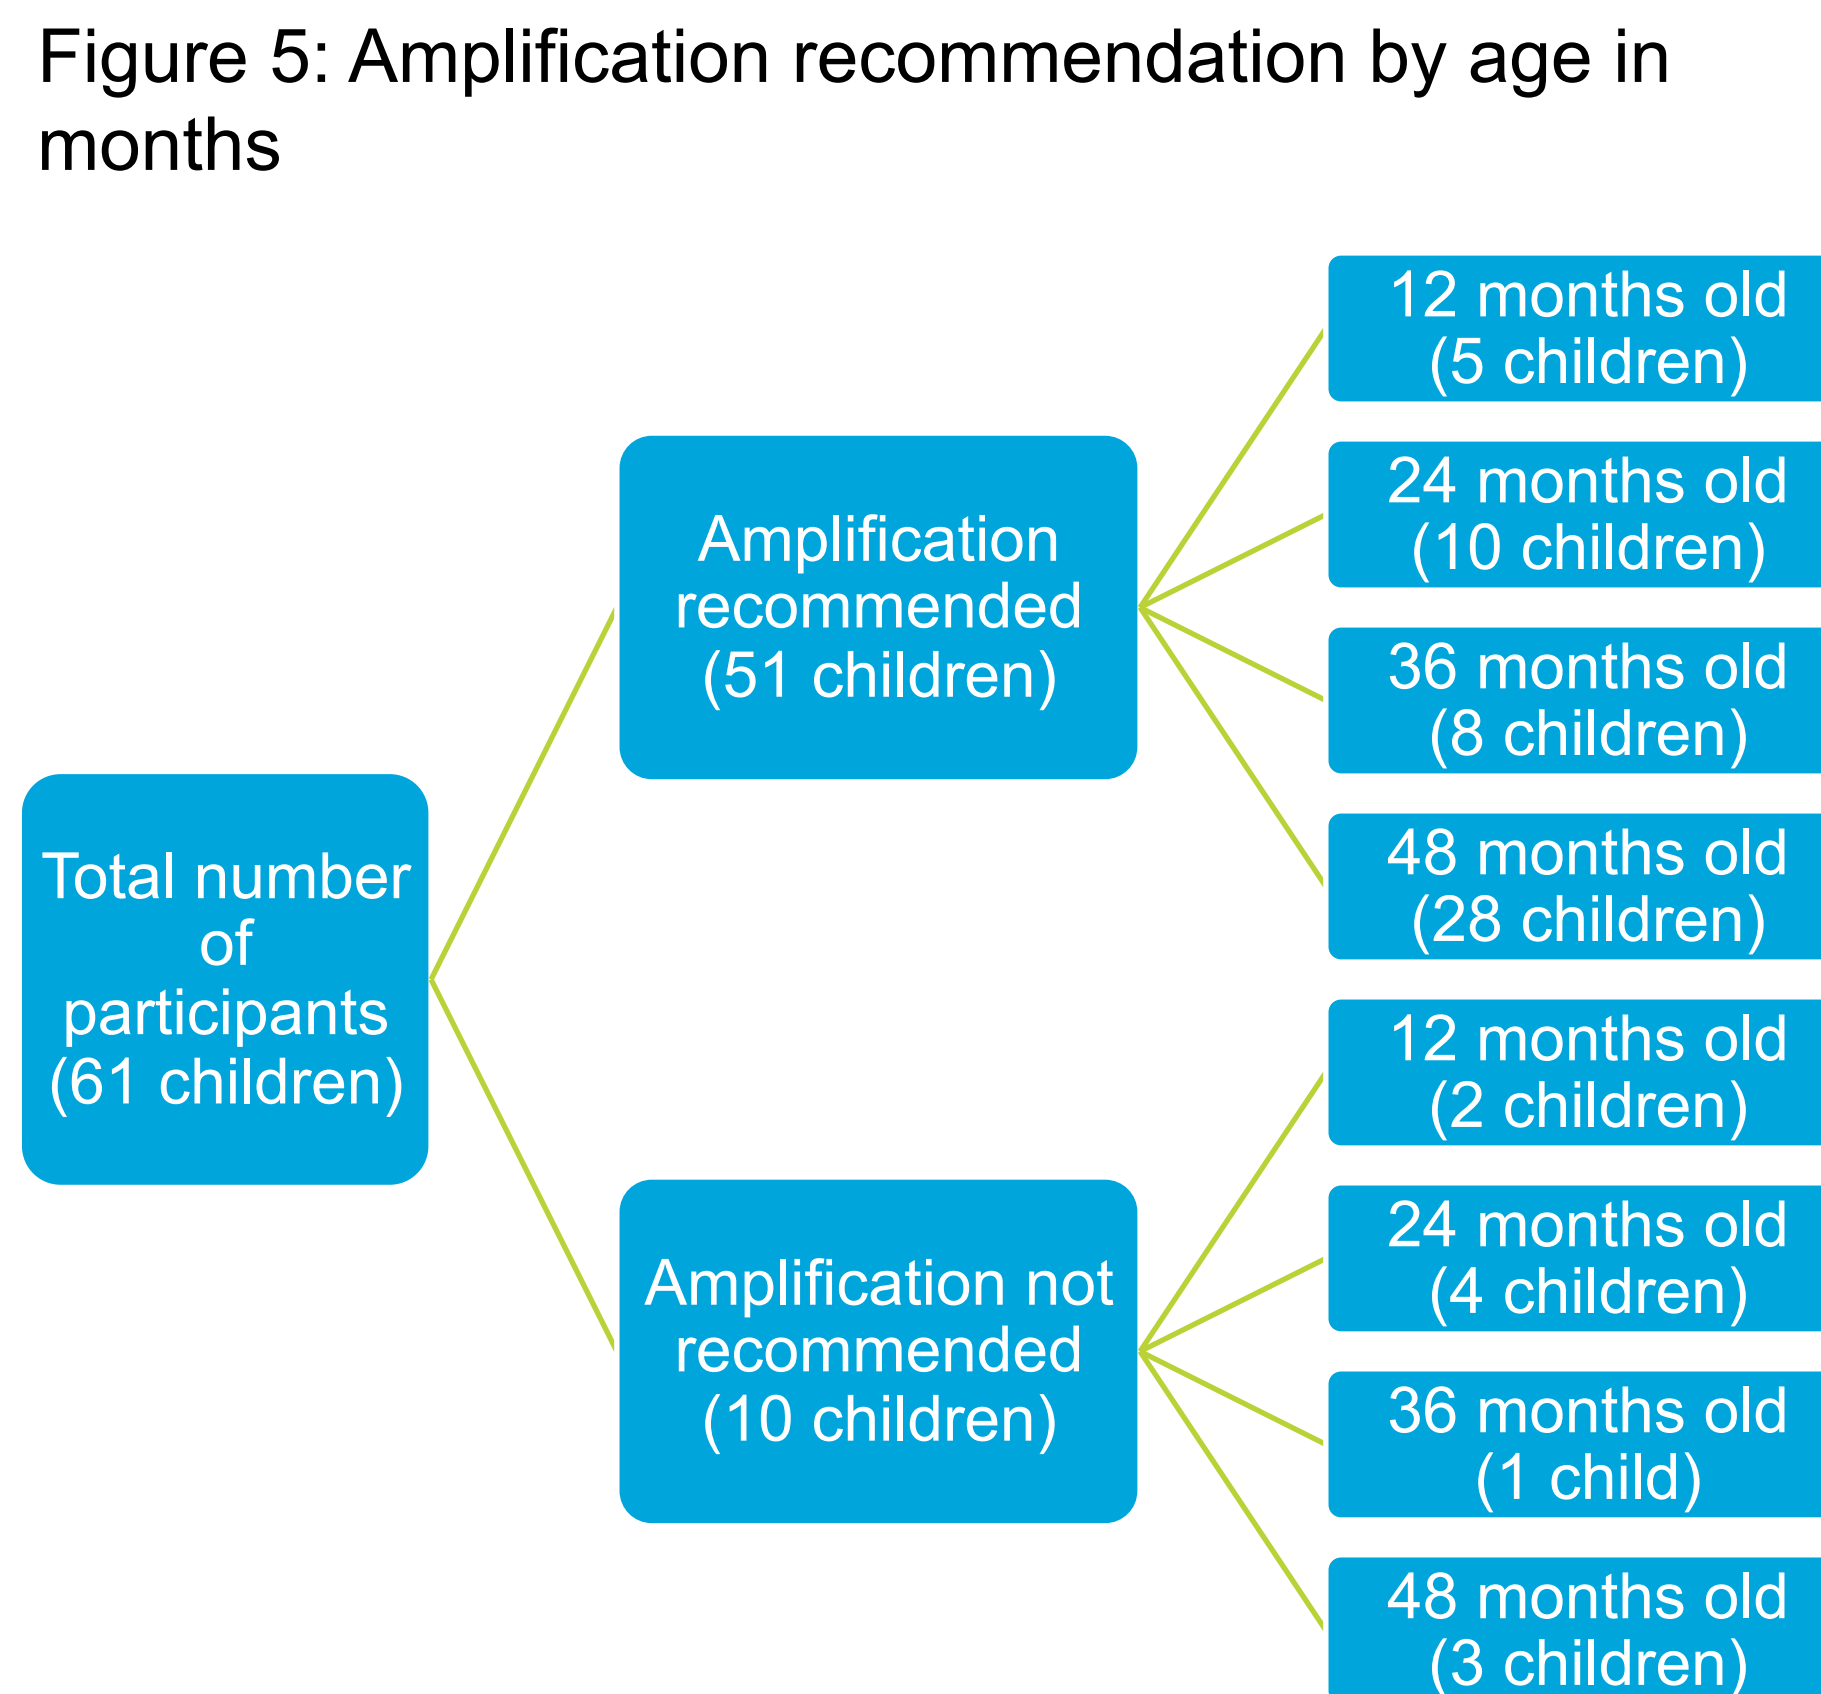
Figure 5: Amplification recommendation by age in months

Total number of participants (61 children)

Amplification recommended (51 children)

12 months old (5 children)

24 months old (10 children)

36 months old (8 children)

48 months old (28 children)

Amplification not recommended (10 children)

12 months old (2 children)

24 months old (4 children)

36 months old (1 child)

48 months old (3 children)